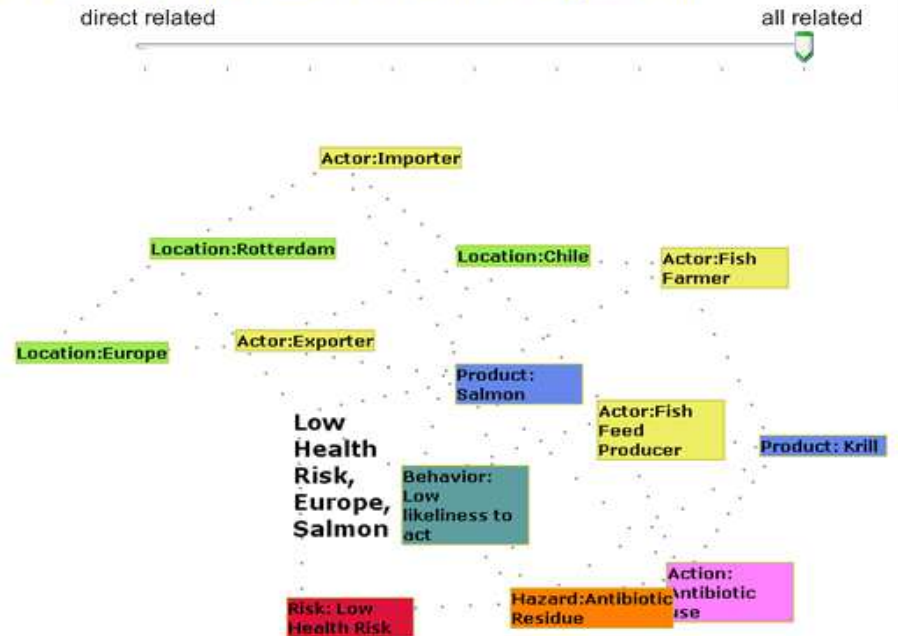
direct related

all related

Actor:Importer

Location:Rotterdam

Location:Chile

Actor:Fish Farmer

Location:Europe

Actor:Exporter

Product: Salmon

Low Health Risk, Europe, Salmon

Actor:Fish Feed Producer

Product: Krill

Behavior: Low likeliness to act

Action: Antibiotic use

Risk: Low Health Risk

Hazard:Antibiotic Residue